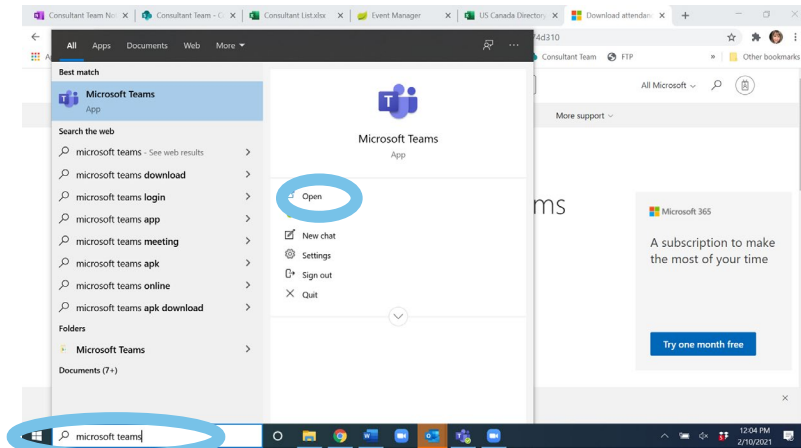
Consultant Team No ×
Consultant Team - ×
Consultant List.xlsx ×
Event Manager ×
US Canada Directo ×
Download attendan ×
+

All Apps Documents Web More

Best match
Microsoft Teams
App

Search the web
microsoft teams - See web results
microsoft teams download
microsoft teams login
microsoft teams app
microsoft teams meeting
microsoft teams apk
microsoft teams online
microsoft teams apk download

Folders
Microsoft Teams

Documents (7+)

Microsoft Teams
App

Open
New chat
Settings
Sign out
Quit

f4d310
Consultant Team FTP
» Other bookmarks
All Microsoft
More support
ms
Microsoft 365
A subscription to make the most of your time
Try one month free

microsoft teams

12:04 PM
2/10/2021